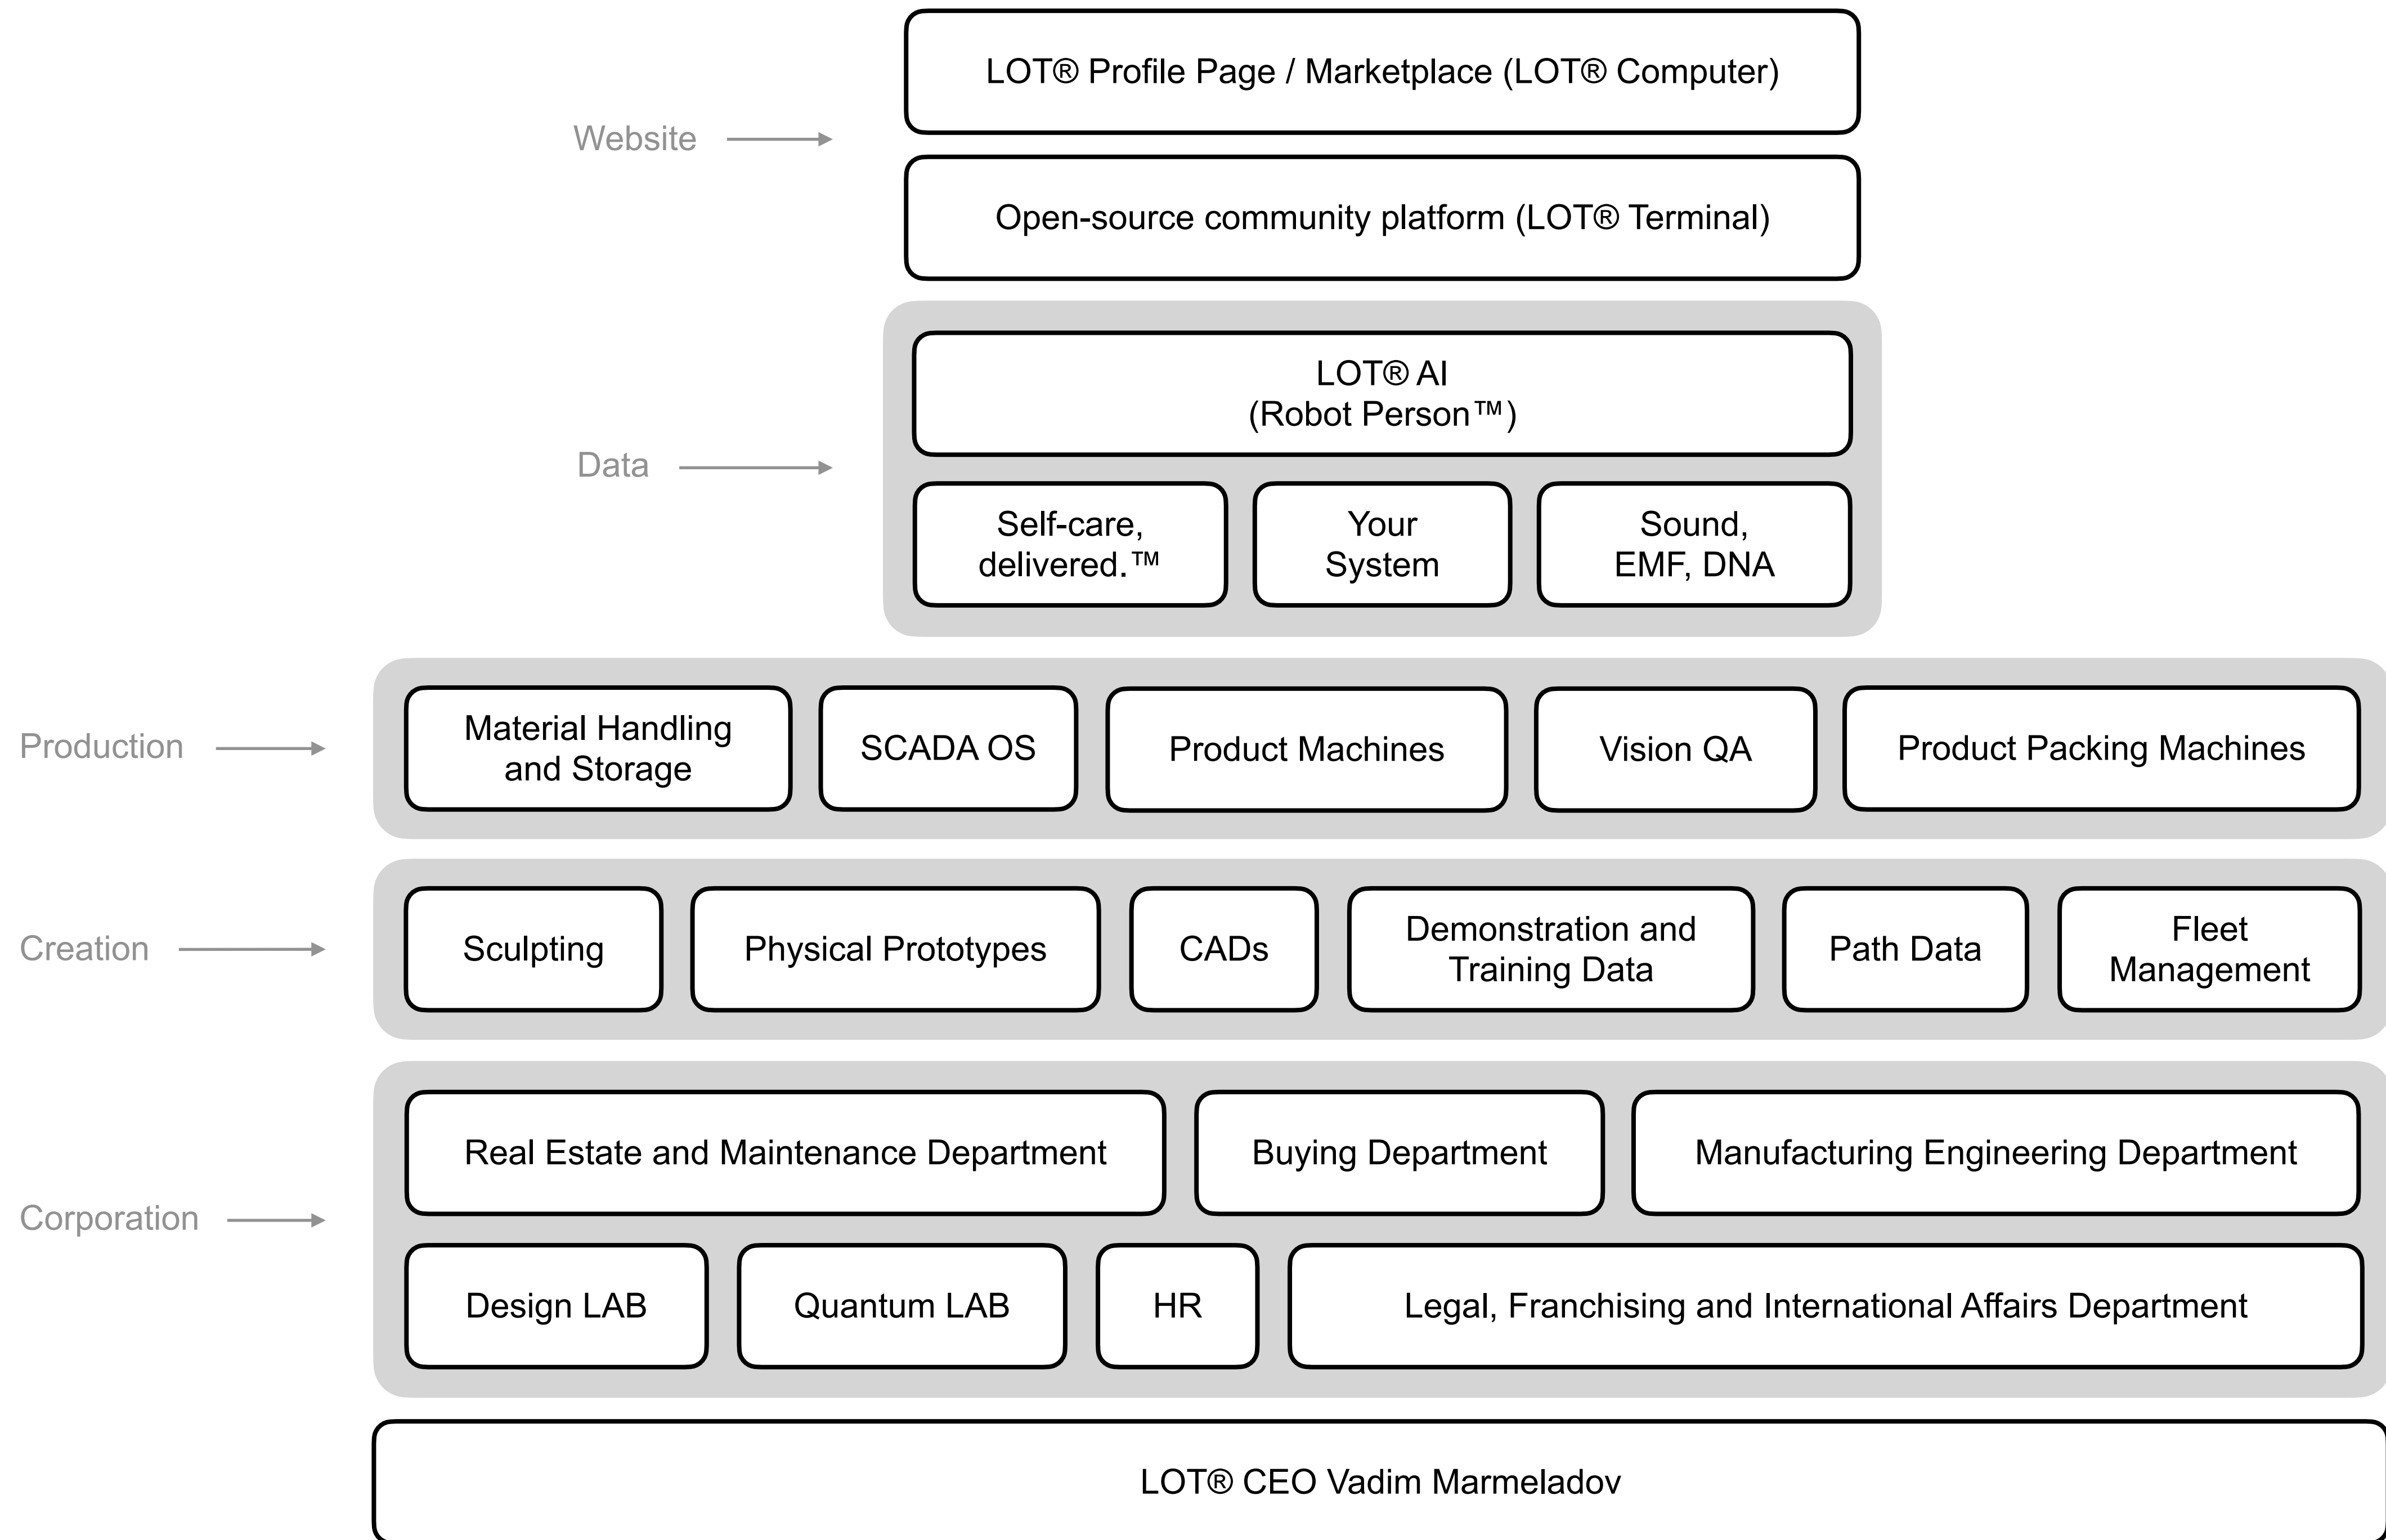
LOT® Profile Page / Marketplace (LOT® Computer)

Website

Open-source community platform (LOT® Terminal)

LOT® AI
(Robot Person™)

Data

Self-care, delivered.™

Your System

Sound, EMF, DNA

Production

Material Handling and Storage

SCADA OS

Product Machines

Vision QA

Product Packing Machines

Creation

Sculpting

Physical Prototypes

CADs

Demonstration and Training Data

Path Data

Fleet Management

Corporation

Real Estate and Maintenance Department

Buying Department

Manufacturing Engineering Department

Design LAB

Quantum LAB

HR

Legal, Franchising and International Affairs Department

LOT® CEO Vadim Marmeladov